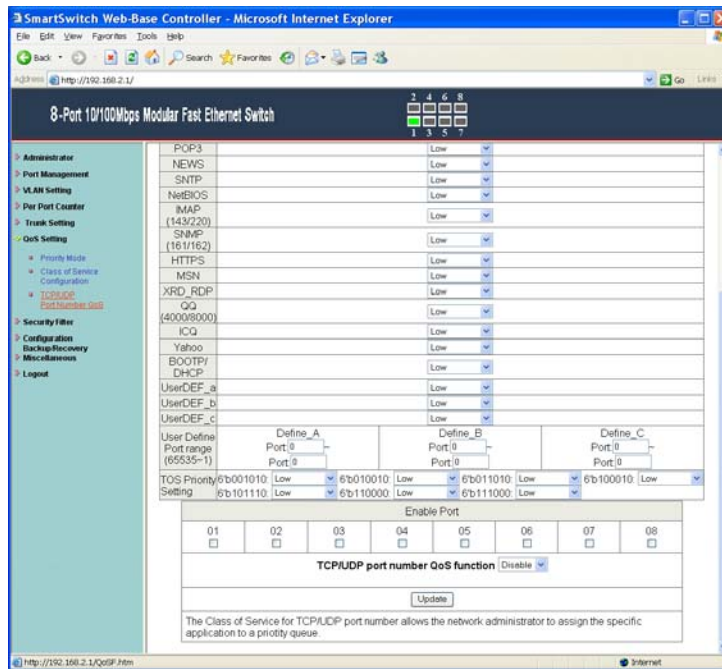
SmartSwitch Web-Base Controller - Microsoft Internet Explorer

File Edit View Favorites Tools Help

Back Search Favorites

Address http://192.168.2.1/ Go Links

8-Port 10/100Mbps Modular Fast Ethernet Switch

2 4 6 8
1 3 5 7

Administrator
Port Management
VLAN Setting
Per Port Counter
Trunk Setting
QoS Setting
Priority Mode
Class of Service Configuration
TCP/UDP Port Number QoS
Security Filter
Configuration Backup/Recovery
Miscellaneous
Logout

| | |
|---|---|
| POP3 | Low |
| NEWS | Low |
| SNTP | Low |
| NetBIOS | Low |
| IMAP (143/220) | Low |
| SNMP (161/162) | Low |
| HTTPS | Low |
| MSN | Low |
| XRD_RDP | Low |
| QQ (4000/8000) | Low |
| ICQ | Low |
| Yahoo | Low |
| BOOTP/ DHCP | Low |
| UserDEF_a | Low |
| UserDEF_b | Low |
| UserDEF_c | Low |

User Define Port range (65535~1)

| Define_A | Define_B | Define_C |
|---|---|---|
| Port 0 ~ Port 0 | Port 0 ~ Port 0 | Port 0 ~ Port 0 |

TOS Priority Setting 6'b001010: Low 6'b010010: Low 6'b011010: Low 6'b100010: Low 6'b101110: Low 6'b110000: Low 6'b111000: Low

Enable Port

| 01 | 02 | 03 | 04 | 05 | 06 | 07 | 08 |
|---|---|---|---|---|---|---|---|
| ☐ | ☐ | ☐ | ☐ | ☐ | ☐ | ☐ | ☐ |

TCP/UDP port number QoS function Disable

Update

The Class of Service for TCP/UDP port number allows the network administrator to assign the specific application to a priotity queue.

http://192.168.2.1/QoSP.htm Internet